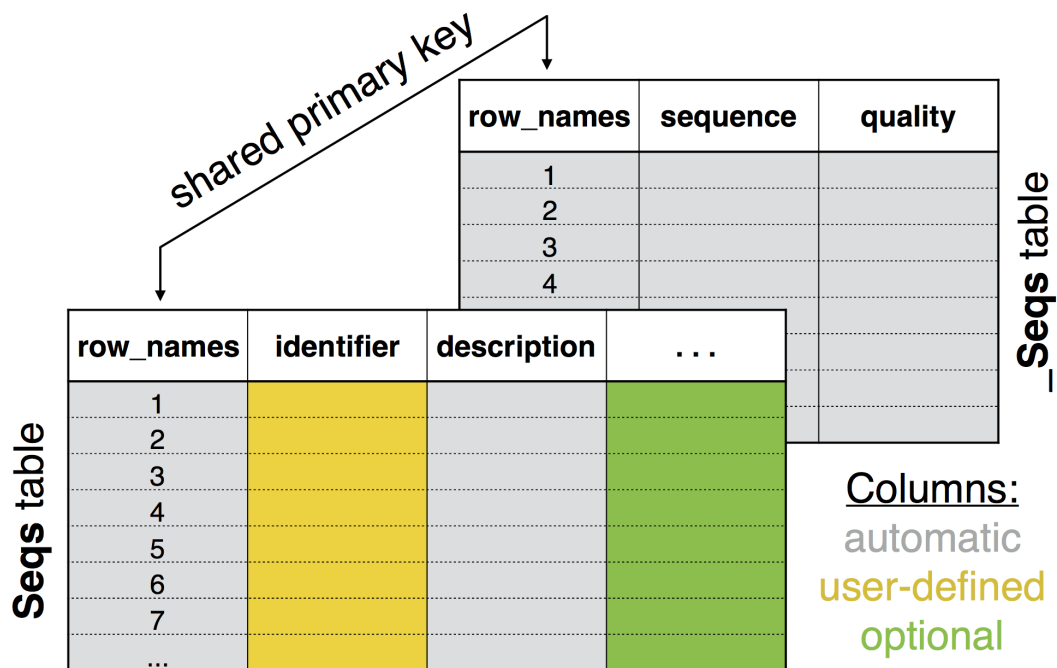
shared primary key

| row_names | sequence | quality |
|---|---|---|
| 1 | | |
| 2 | | |
| 3 | | |
| 4 | | |

_Seqs table

| row_names | identifier | description | . . . |
|---|---|---|---|
| 1 | | | |
| 2 | | | |
| 3 | | | |
| 4 | | | |
| 5 | | | |
| 6 | | | |
| 7 | | | |
| ... | | | |

Seqs table

Columns:
automatic
user-defined
optional